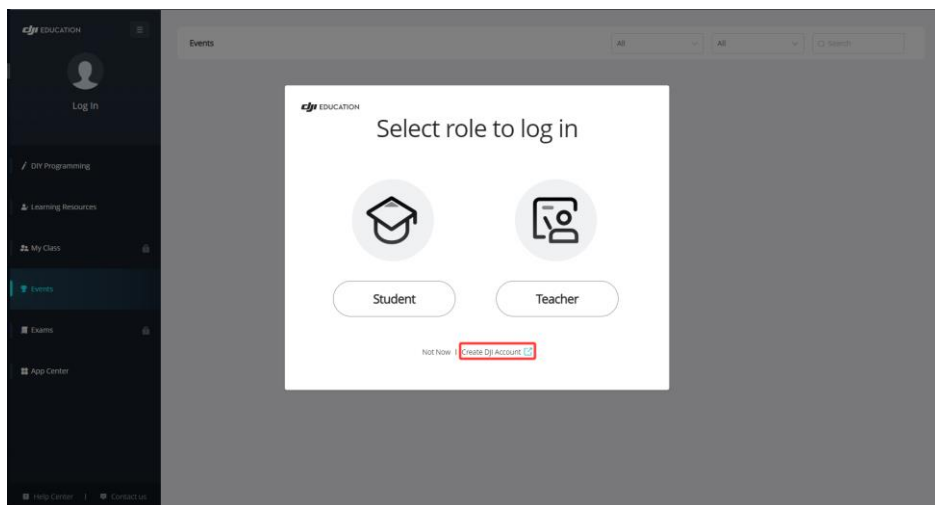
dji EDUCATION

Log In

DIY Programming

Learning Resources

My Class

Events

Exams

App Center

Help Center | Contact us

Events

All

All

Search

dji EDUCATION

Select role to log in

Student

Teacher

Not Now | Create DJI Account